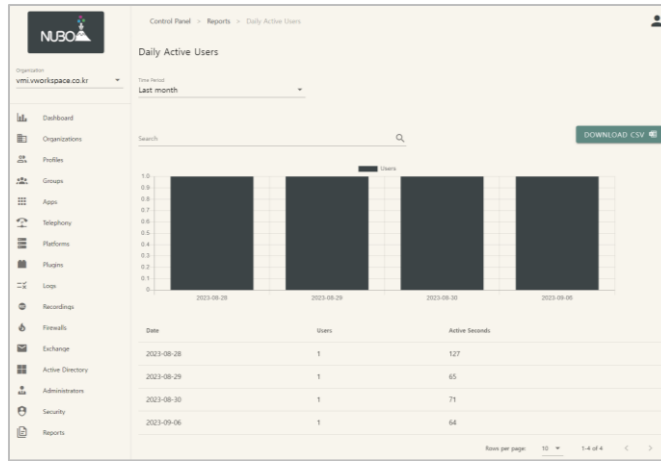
NUBO

Organization
vmi.vworkspace.co.kr

Dashboard
Organizations
Profiles
Groups
Apps
Telephony
Platforms
Plugins
Logs
Recordings
Firewalls
Exchange
Active Directory
Administrators
Security
Reports

Control Panel > Reports > Daily Active Users

Daily Active Users

Time Period
Last month

Search

DOWNLOAD CSV

Users

1.0
0.9
0.8
0.7
0.6
0.5
0.4
0.3
0.2
0.1
0

2023-08-28
2023-08-29
2023-08-30
2023-09-06

| Date | Users | Active Seconds |
|---|---|---|
| 2023-08-28 | 1 | 127 |
| 2023-08-29 | 1 | 65 |
| 2023-08-30 | 1 | 71 |
| 2023-09-06 | 1 | 64 |

Rows per page: 10 1-4 of 4